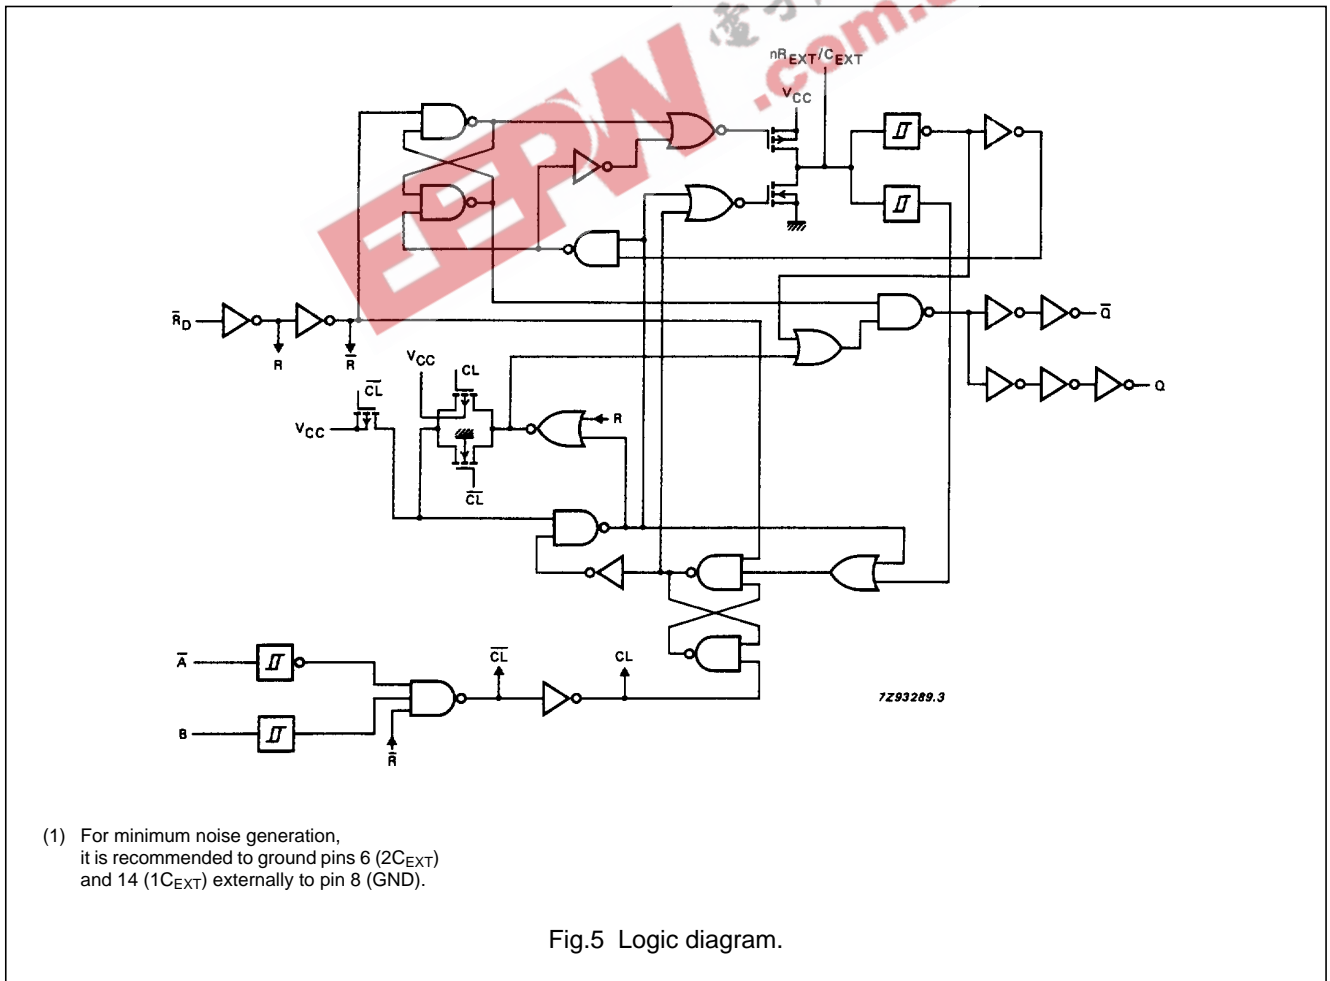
EEPW .com.

$nR_{EXT}/C_{EXT}$

$V_{CC}$

$\bar{R}_D$

R

$\bar{R}$

$\bar{Q}$

Q

$V_{CC}$

CL

$\overline{CL}$

$V_{CC}$

R

$\overline{CL}$

$\bar{A}$

B

$\overline{CL}$

CL

$\bar{R}$

7Z93289.3

(1) For minimum noise generation, it is recommended to ground pins 6 ($2C_{EXT}$) and 14 ($1C_{EXT}$) externally to pin 8 (GND).

Fig.5 Logic diagram.